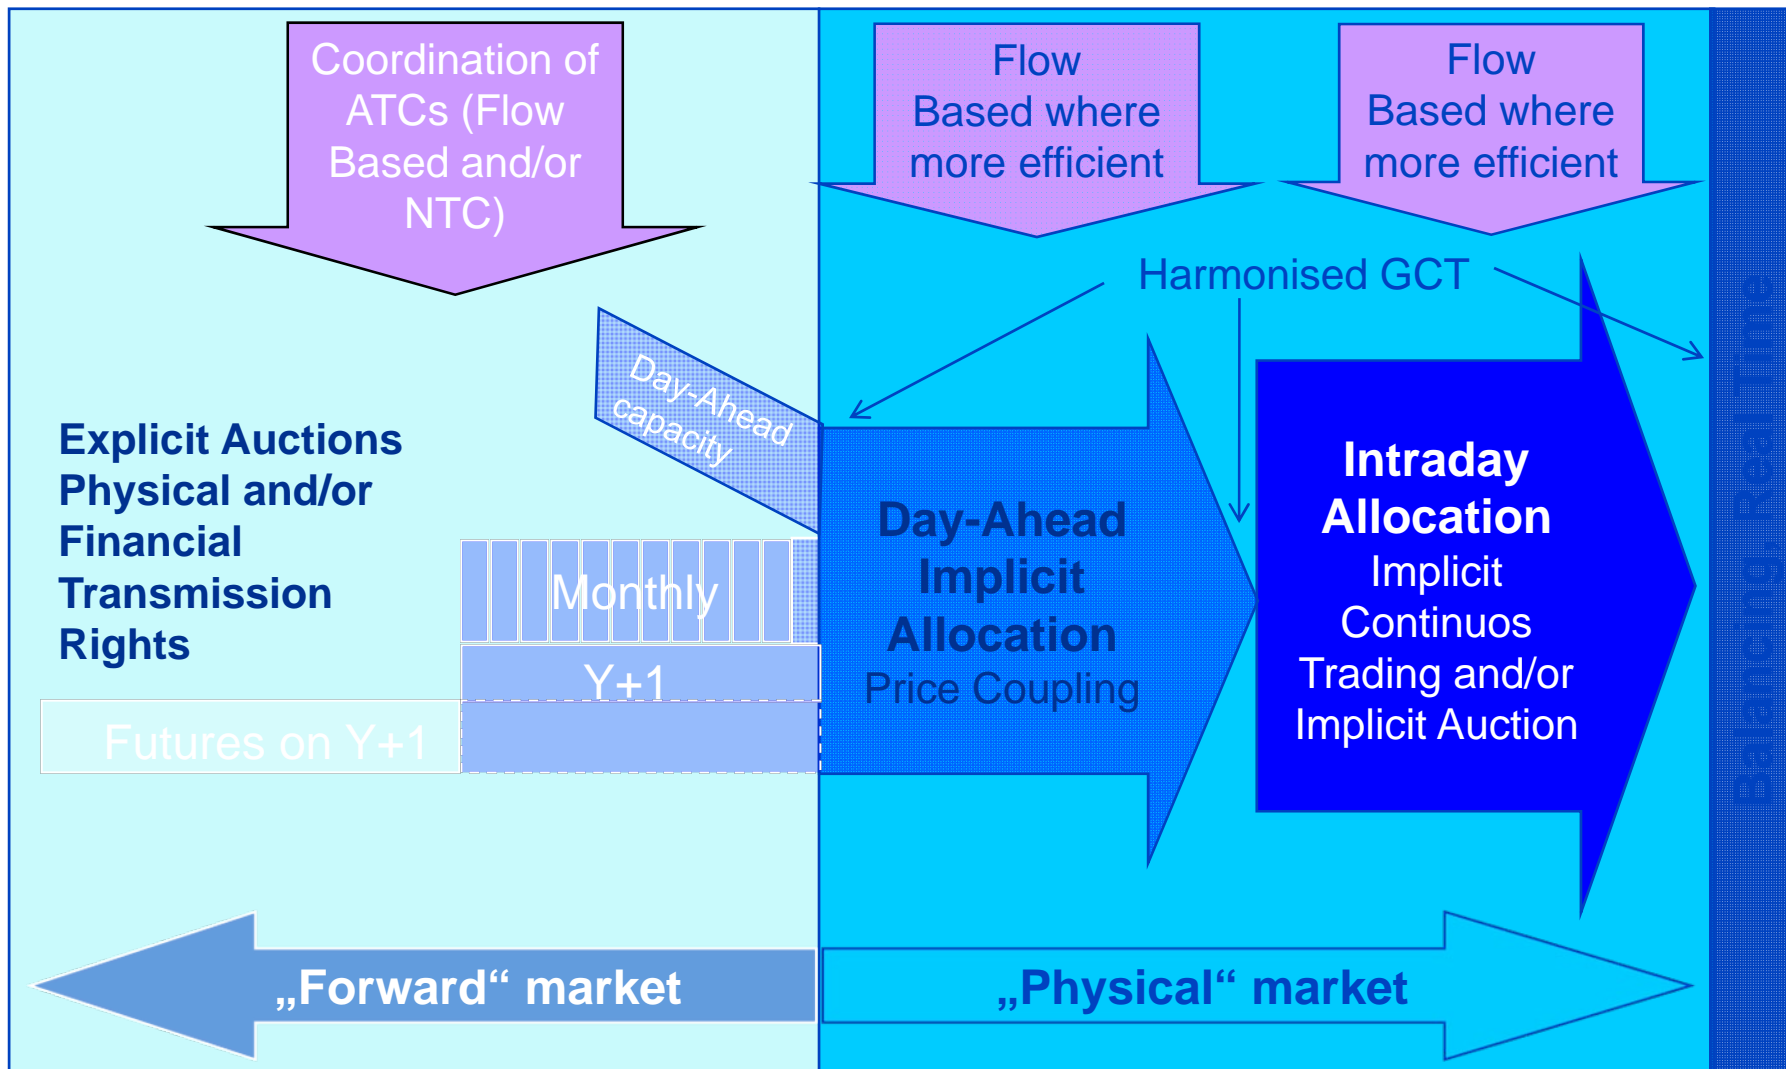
Coordination of ATCs (Flow Based and/or NTC)

Flow Based where more efficient

Flow Based where more efficient

Harmonised GCT

Day-Ahead capacity

Explicit Auctions Physical and/or Financial Transmission Rights

Monthly

Y+1

Futures on Y+1

Day-Ahead Implicit Allocation
Price Coupling

Intraday Allocation
Implicit Continuos Trading and/or Implicit Auction

Balancing, Real Time

„Forward“ market

„Physical“ market